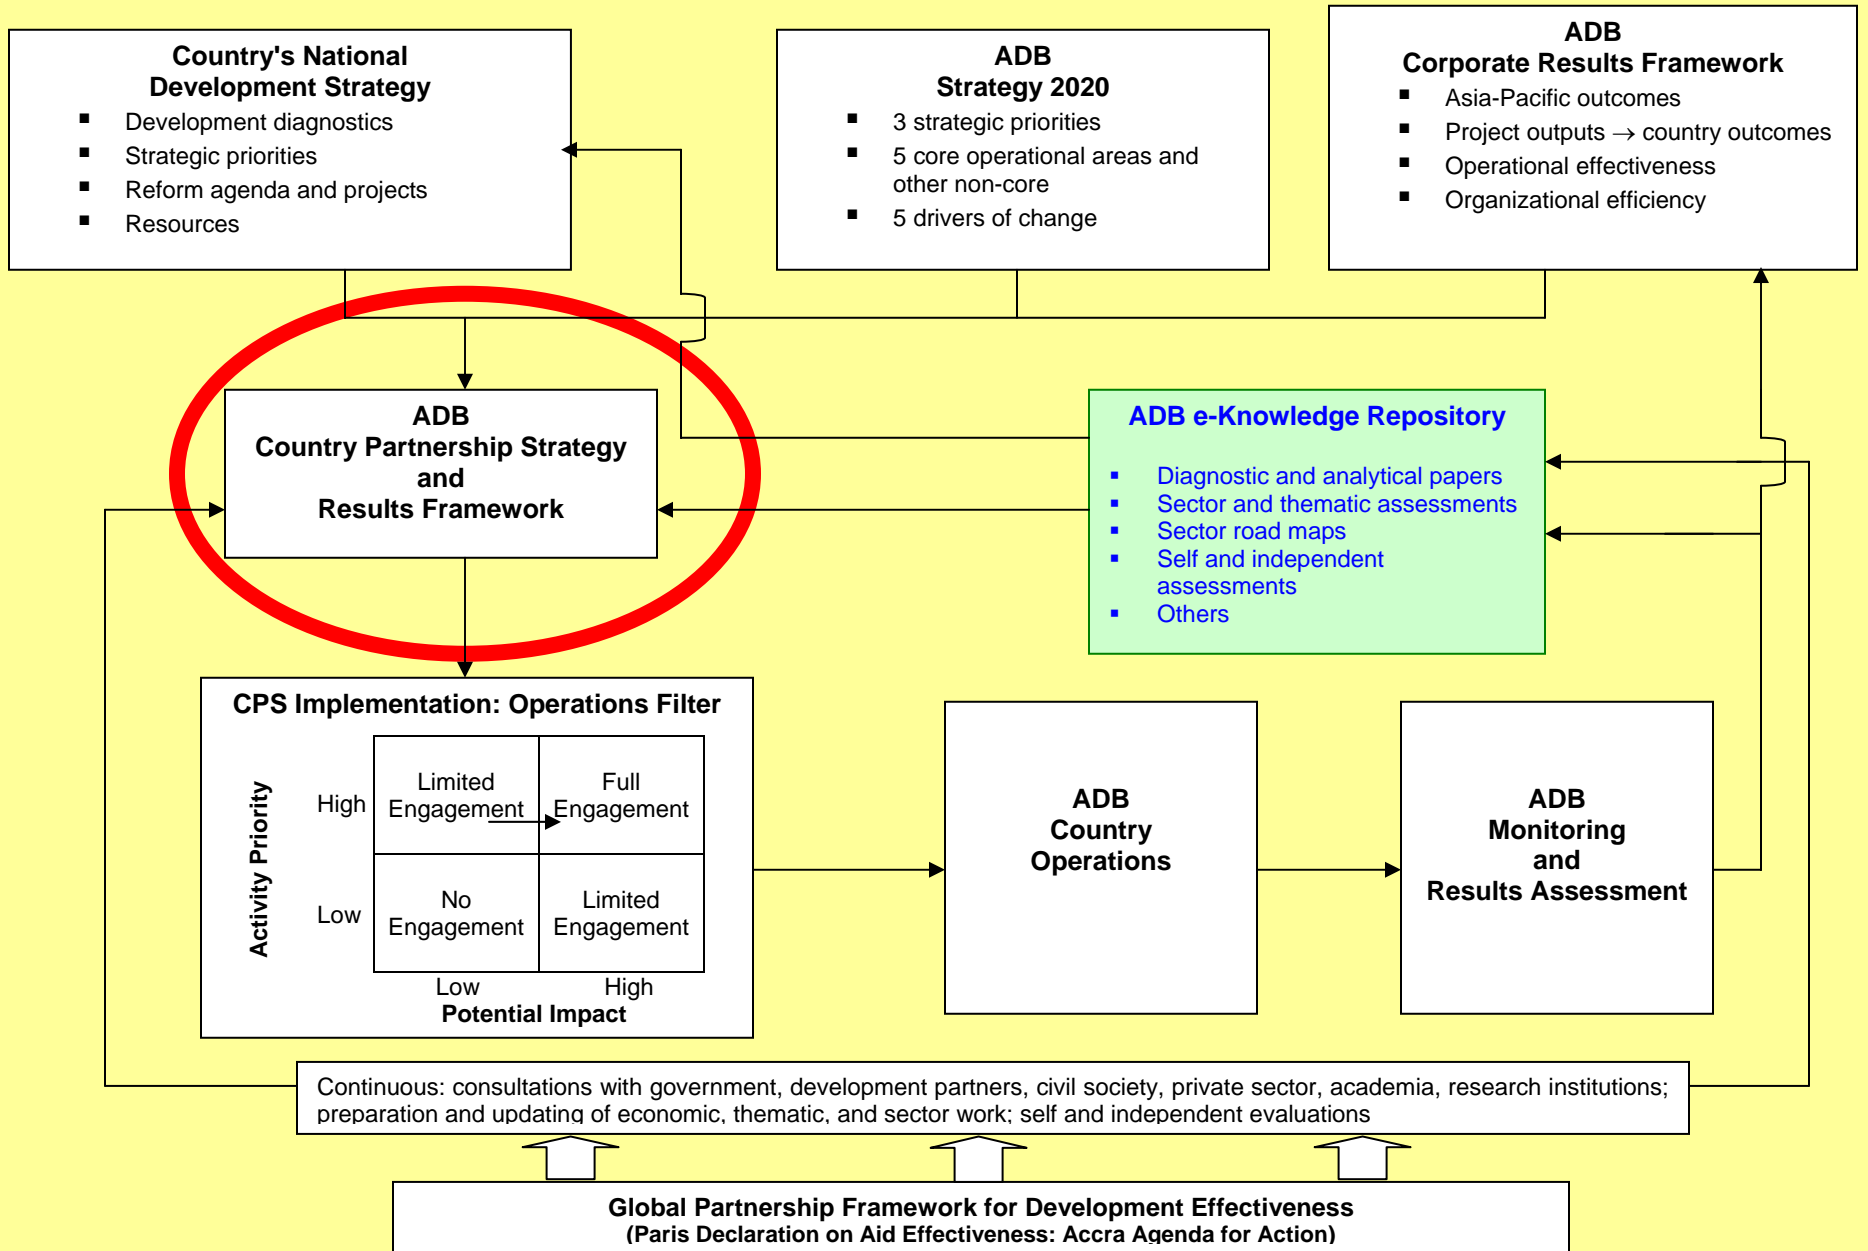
Country's National Development Strategy
- Development diagnostics
- Strategic priorities
- Reform agenda and projects
- Resources

ADB Strategy 2020
- 3 strategic priorities
- 5 core operational areas and other non-core
- 5 drivers of change

ADB Corporate Results Framework
- Asia-Pacific outcomes
- Project outputs → country outcomes
- Operational effectiveness
- Organizational efficiency

ADB Country Partnership Strategy and Results Framework

ADB e-Knowledge Repository
- Diagnostic and analytical papers
- Sector and thematic assessments
- Sector road maps
- Self and independent assessments
- Others

CPS Implementation: Operations Filter

Activity Priority

| | Low | High |
|---|---|---|
| High | Limited Engagement | Full Engagement |
| Low | No Engagement | Limited Engagement |

Potential Impact

ADB Country Operations

ADB Monitoring and Results Assessment

Continuous: consultations with government, development partners, civil society, private sector, academia, research institutions; preparation and updating of economic, thematic, and sector work; self and independent evaluations

Global Partnership Framework for Development Effectiveness
(Paris Declaration on Aid Effectiveness: Accra Agenda for Action)